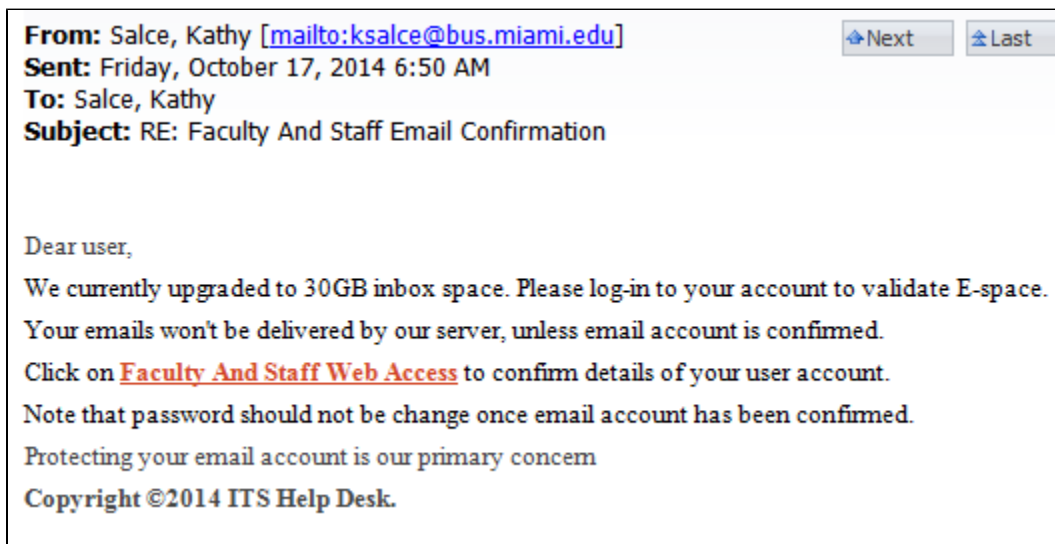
From: Salce, Kathy [mailto:ksalce@bus.miami.edu]
Sent: Friday, October 17, 2014 6:50 AM
To: Salce, Kathy
Subject: RE: Faculty And Staff Email Confirmation

Next Last

Dear user,

We currently upgraded to 30GB inbox space. Please log-in to your account to validate E-space.

Your emails won't be delivered by our server, unless email account is confirmed.

Click on Faculty And Staff Web Access to confirm details of your user account.

Note that password should not be change once email account has been confirmed.

Protecting your email account is our primary concern

Copyright ©2014 ITS Help Desk.